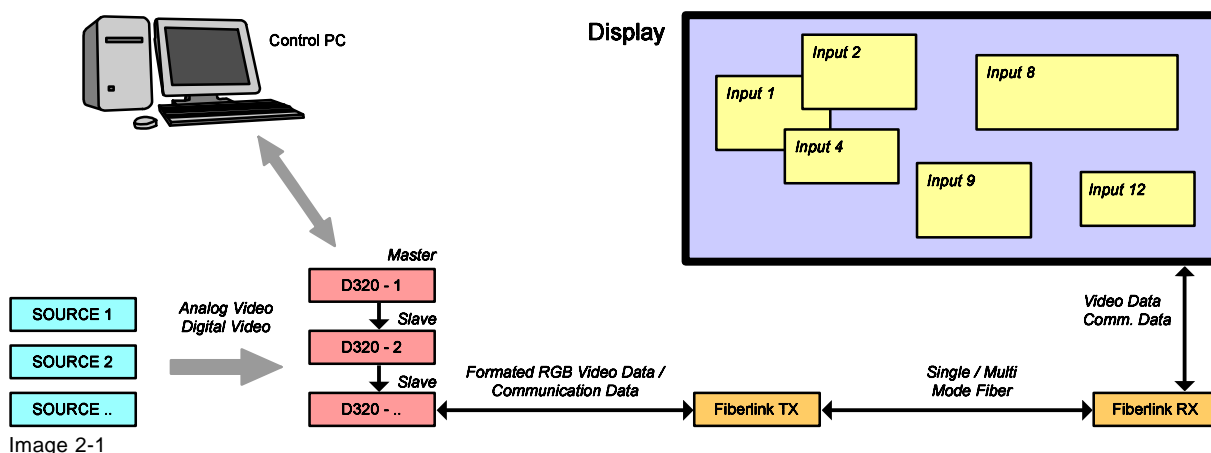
Control PC

Display

Input 2

Input 1

Input 8

Input 4

Input 9

Input 12

Master

D320 - 1

Slave

D320 - 2

Slave

D320 - ..

SOURCE 1

SOURCE 2

SOURCE ..

Analog Video
Digital Video

Formated RGB Video Data / Communication Data

Fiberlink TX

Single / Multi Mode Fiber

Fiberlink RX

Video Data
Comm. Data

Image 2-1